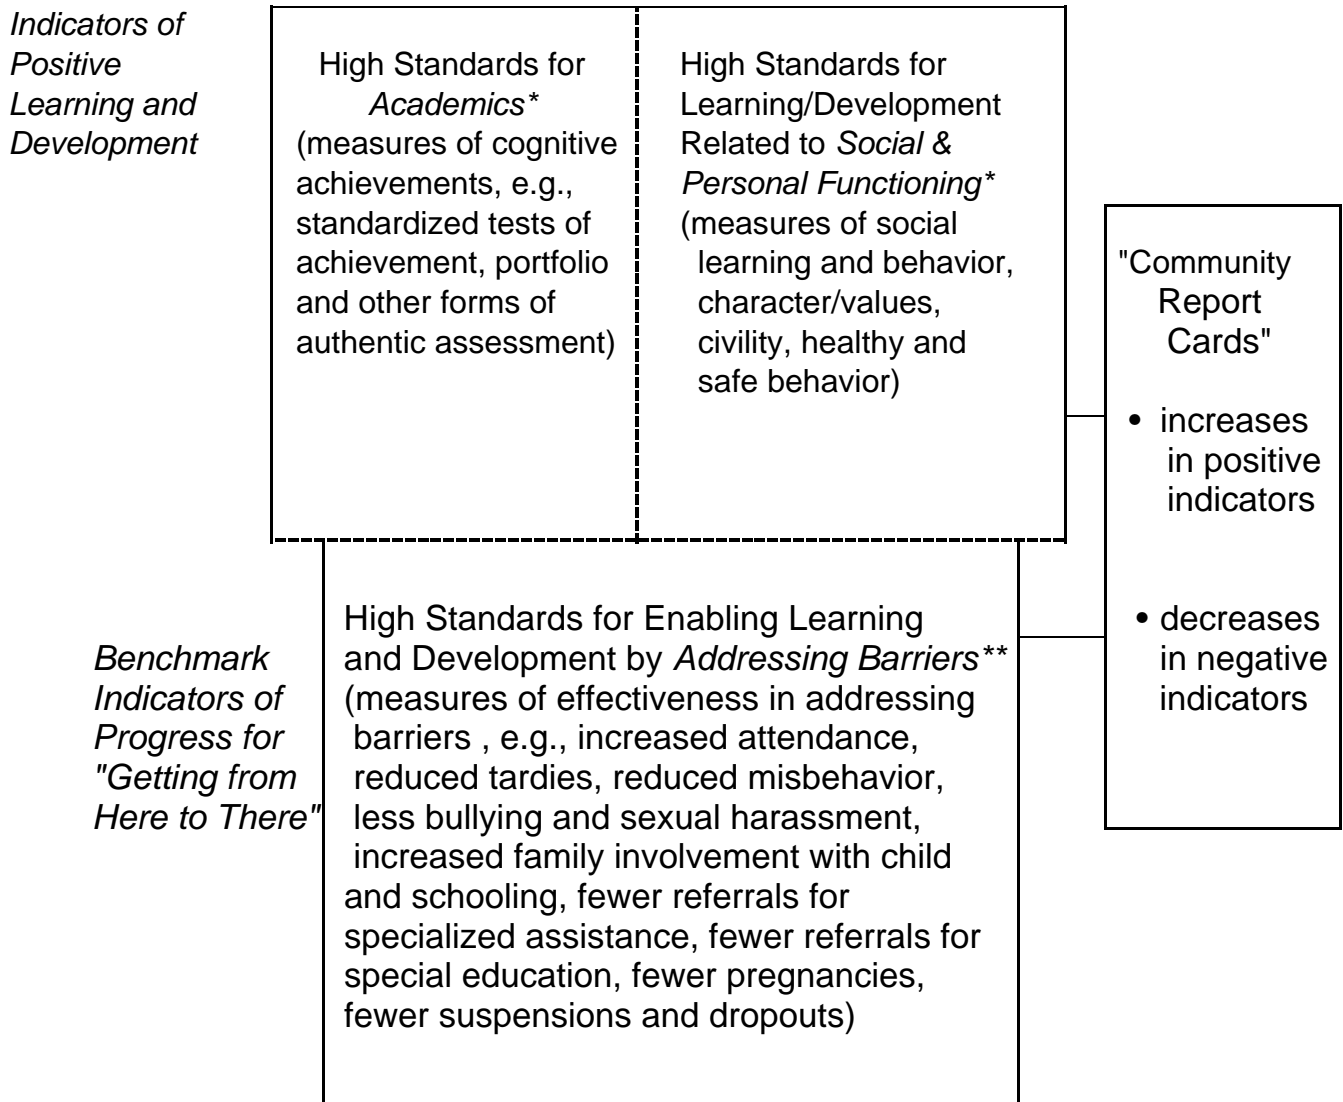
Indicators of Positive Learning and Development

High Standards for Academics* (measures of cognitive achievements, e.g., standardized tests of achievement, portfolio and other forms of authentic assessment)

High Standards for Learning/Development Related to Social & Personal Functioning* (measures of social learning and behavior, character/values, civility, healthy and safe behavior)

"Community Report Cards"

• increases in positive indicators

• decreases in negative indicators

Benchmark Indicators of Progress for "Getting from Here to There"

High Standards for Enabling Learning and Development by Addressing Barriers** (measures of effectiveness in addressing barriers , e.g., increased attendance, reduced tardies, reduced misbehavior, less bullying and sexual harassment, increased family involvement with child and schooling, fewer referrals for specialized assistance, fewer referrals for special education, fewer pregnancies, fewer suspensions and dropouts)